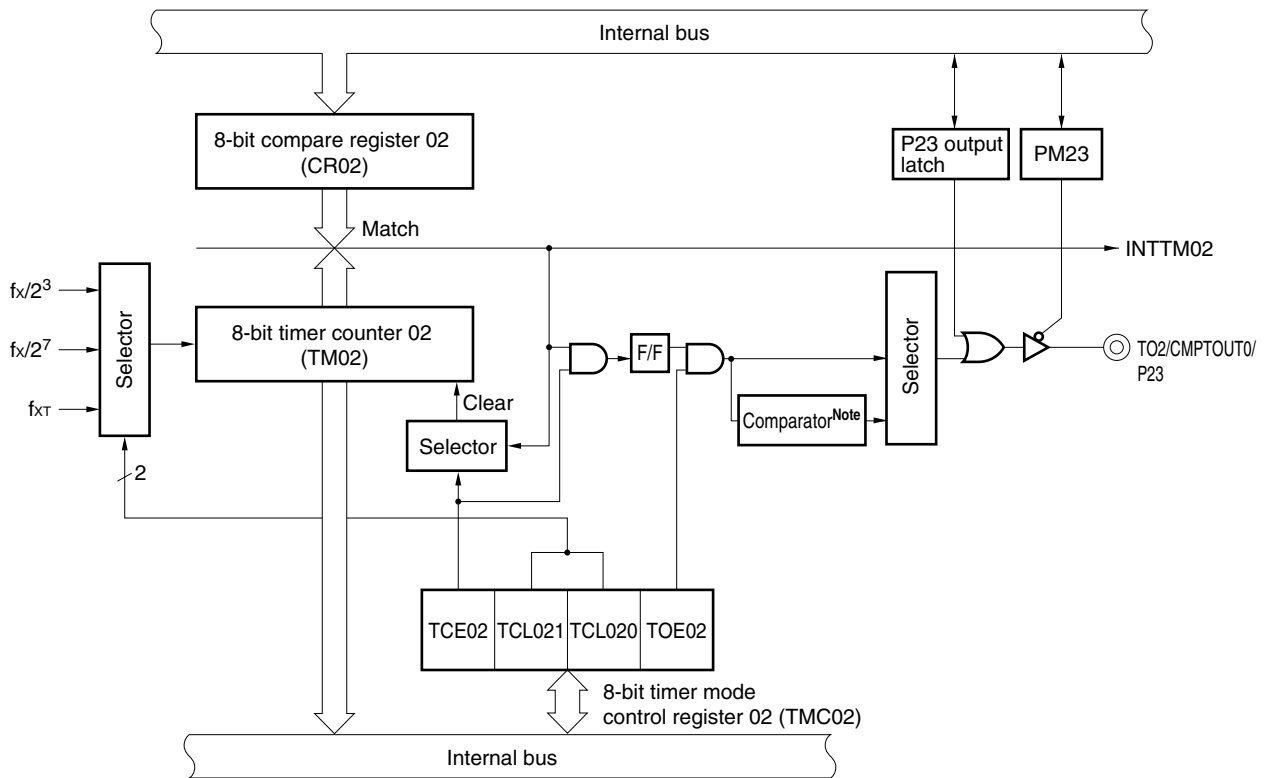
Internal bus

8-bit compare register 02 (CR02)

P23 output latch

PM23

Match

INTTM02

$f_X/2^3$

$f_X/2^7$

$f_{XT}$

Selector

8-bit timer counter 02 (TM02)

F/F

Selector

TO2/CMPTOUT0/ P23

Clear

Comparator$^{\text{Note}}$

Selector

2

TCE02 TCL021 TCL020 TOE02

8-bit timer mode control register 02 (TMC02)

Internal bus